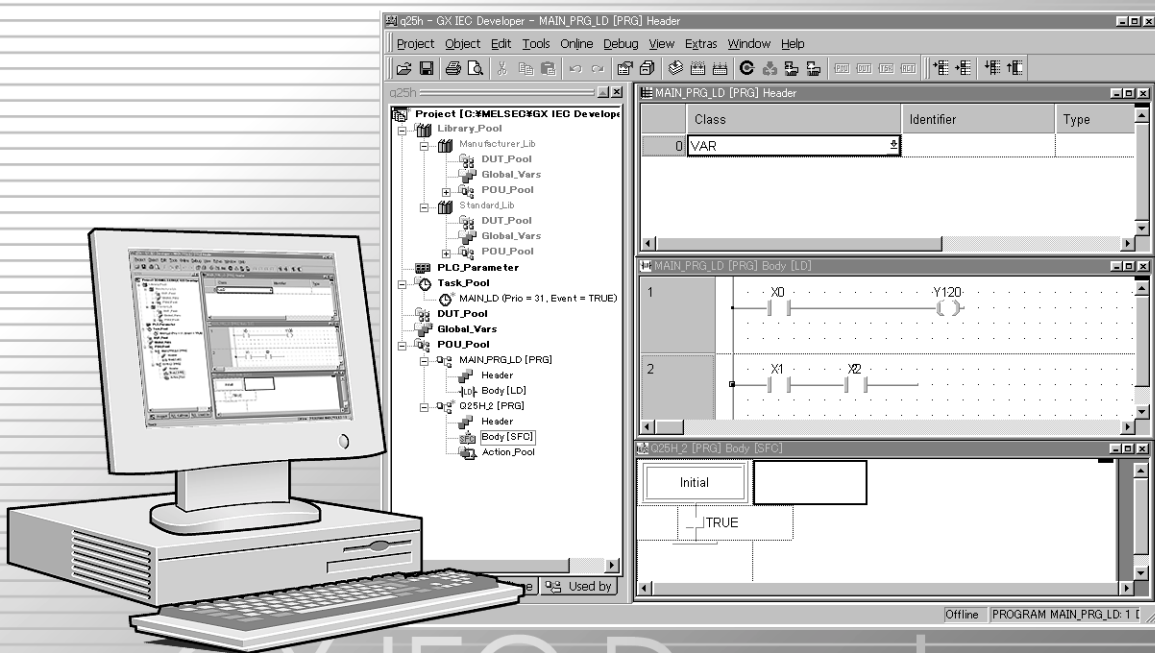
q25h - GX IEC Developer - MAIN_PRG_LD [PRG] Header

Project Object Edit Tools Online Debug View Extras Window Help

q25h

Project [C:¥MELSEC¥GX IEC Develope
Library_Pool
Manufacturer_Lib
DUT_Pool
Global_Vars
POU_Pool
Standard_Lib
DUT_Pool
Global_Vars
POU_Pool
PLC_Parameter
Task_Pool
MAIN_LD (Prio = 31, Event = TRUE)
DUT_Pool
Global_Vars
POU_Pool
MAIN_PRG_LD [PRG]
Header
Body [LD]
Q25H_2 [PRG]
Header
Body [SFC]
Action_Pool

Used by

MAIN_PRG_LD [PRG] Header

| | Class | Identifier | Type |
|---|---|---|---|
| 0 | VAR | | |

MAIN_PRG_LD [PRG] Body [LD]

1 X0 Y120

2 X1 X2

Q25H_2 [PRG] Body [SFC]

Initial

TRUE

Offline PROGRAM MAIN_PRG_LD: 1 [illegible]